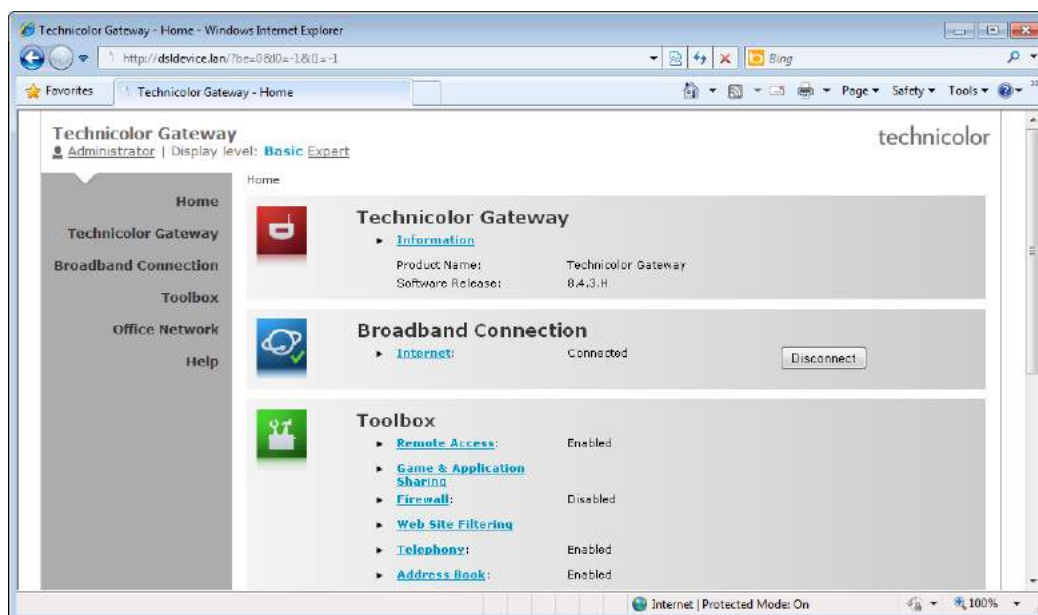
Technicolor Gateway - Home - Windows Internet Explorer

http://dsldevice.lan/?be=0&l0=-1&l1=-1

Bing

Favorites

Technicolor Gateway - Home

Page ▾ Safety ▾ Tools ▾

Technicolor Gateway

Administrator | Display level: Basic Expert

technicolor

Home

Technicolor Gateway

Broadband Connection

Toolbox

Office Network

Help

Home

Technicolor Gateway

Information

Product Name: Technicolor Gateway

Software Release: 8.4.3.H

Broadband Connection

Internet: Connected

Disconnect

Toolbox

Remote Access: Enabled

Game & Application Sharing

Firewall: Disabled

Web Site Filtering

Telephony: Enabled

Address Book: Enabled

Internet | Protected Mode: On

100%